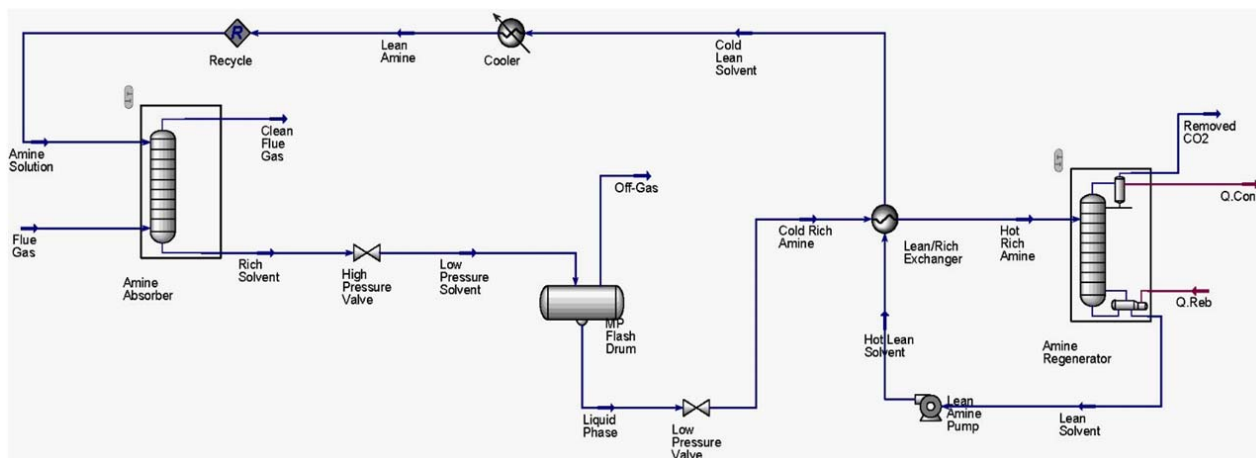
R

Recycle

Lean Amine

Cooler

Cold Lean Solvent

Amine Solution

Clean Flue Gas

Flue Gas

Amine Absorber

Rich Solvent

High Pressure Valve

Low Pressure Solvent

Off-Gas

MP Flash Drum

Liquid Phase

Low Pressure Valve

Cold Rich Amine

Lean/Rich Exchanger

Hot Lean Solvent

Lean Amine Pump

Lean Solvent

Hot Rich Amine

Removed CO2

Q.Con

Q.Reb

Amine Regenerator